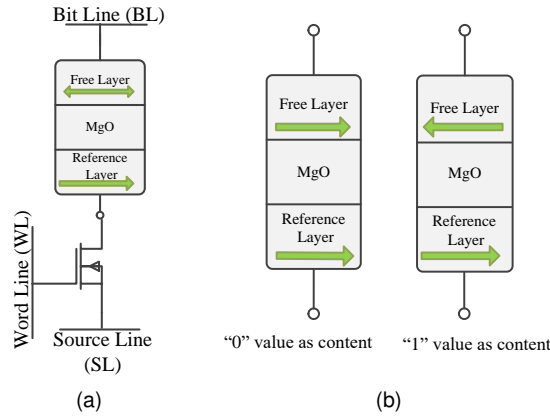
Bit Line (BL)

Free Layer

MgO

Reference Layer

Word Line (WL)

Source Line (SL)

(a)

Free Layer

MgO

Reference Layer

"0" value as content

Free Layer

MgO

Reference Layer

"1" value as content

(b)